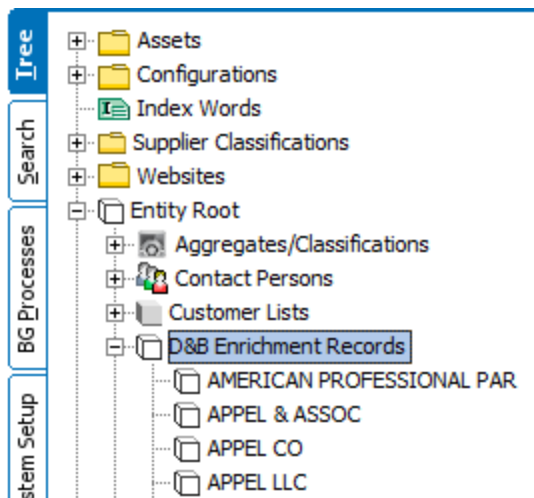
Tree
Search
BG Processes
stem Setup

Assets
Configurations
Index Words
Supplier Classifications
Websites
Entity Root
Aggregates/Classifications
Contact Persons
Customer Lists
D&B Enrichment Records
AMERICAN PROFESSIONAL PAR
APPEL & ASSOC
APPEL CO
APPEL LLC